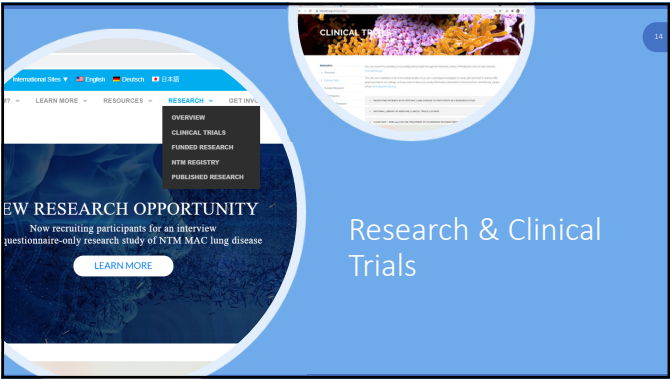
International Sites ▼ English Deutsch 日本語

LEARN MORE ▼ RESOURCES ▼ RESEARCH ▼ GET INV

OVERVIEW
CLINICAL TRIALS
FUNDED RESEARCH
NTM REGISTRY
PUBLISHED RESEARCH

EW RESEARCH OPPORTUNITY
Now recruiting participants for an interview questionnaire-only research study of NTM MAC lung disease

LEARN MORE

CLINICAL TRIALS

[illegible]

14

Research & Clinical Trials